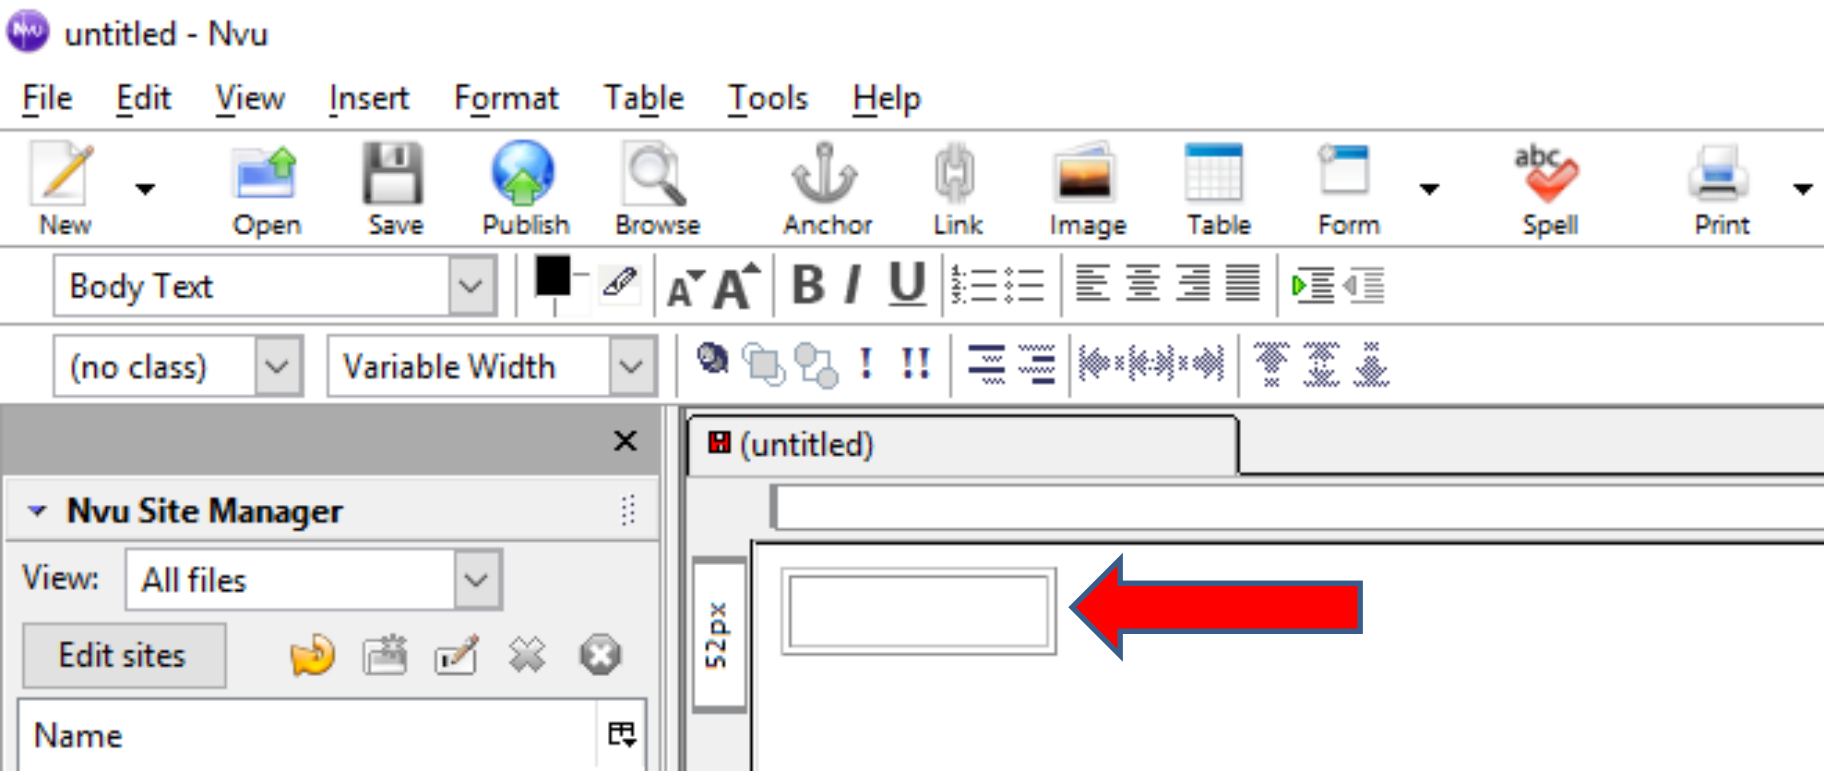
untitled - Nvu

File Edit View Insert Format Table Tools Help

New Open Save Publish Browse Anchor Link Image Table Form Spell Print

Body Text

B I U

(no class) Variable Width

!  !!

Nvu Site Manager

View: All files

Edit sites

Name

(untitled)

52px